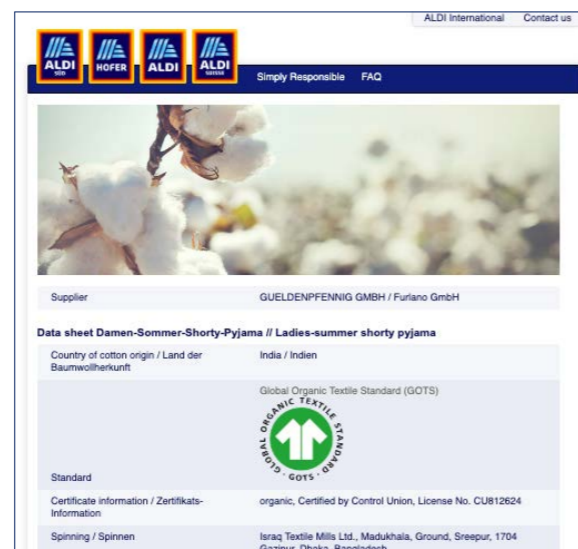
ALDI International Contact us

ALDI SÜD HOFER ALDI ALDI SUISSE

Simply Responsible FAQ

| | |
|---|---|
| Supplier | GUELDENPFENNIG GMBH / Furlano GmbH |

Data sheet Damen-Sommer-Shorty-Pyjama // Ladies-summer shorty pyjama

| | |
|---|---|
| Country of cotton origin / Land der Baumwollherkunft | India / Indien |
| Standard | Global Organic Textile Standard (GOTS) GLOBAL ORGANIC TEXTILE STANDARD · GOTS · |
| Certificate information / Zertifikats-Information | organic, Certified by Control Union, License No. CU812624 |
| Spinning / Spinnen | Israq Textile Mills Ltd., Madukhala, Ground, Sreepur, 1704 Gazipur, Dhaka, Bangladesh |